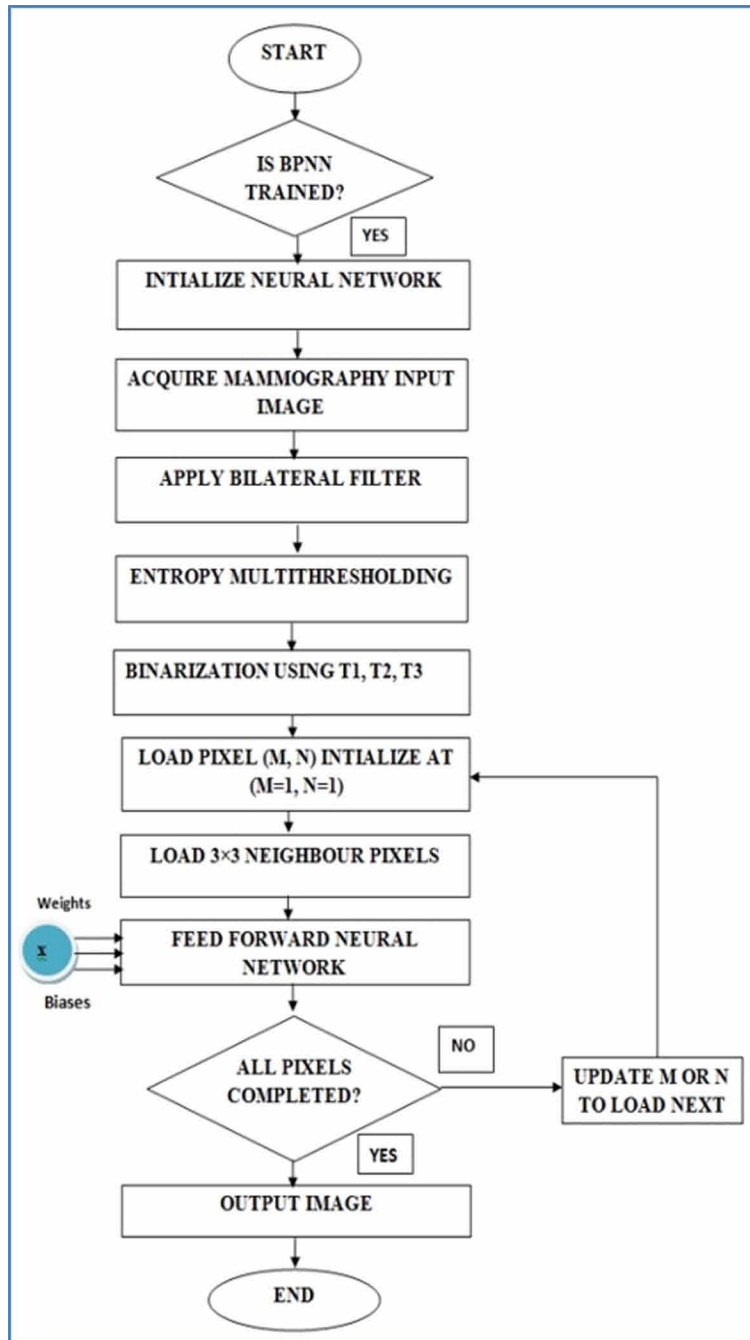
START

IS BPNN TRAINED?

YES

INTIALIZE NEURAL NETWORK

ACQUIRE MAMMOGRAPHY INPUT IMAGE

APPLY BILATERAL FILTER

ENTROPY MULTITHRESHOLDING

BINARIZATION USING T1, T2, T3

LOAD PIXEL (M, N) INTIALIZE AT (M=1, N=1)

LOAD 3×3 NEIGHBOUR PIXELS

Weights

x

Biases

FEED FORWARD NEURAL NETWORK

ALL PIXELS COMPLETED?

NO

UPDATE M OR N TO LOAD NEXT

YES

OUTPUT IMAGE

END